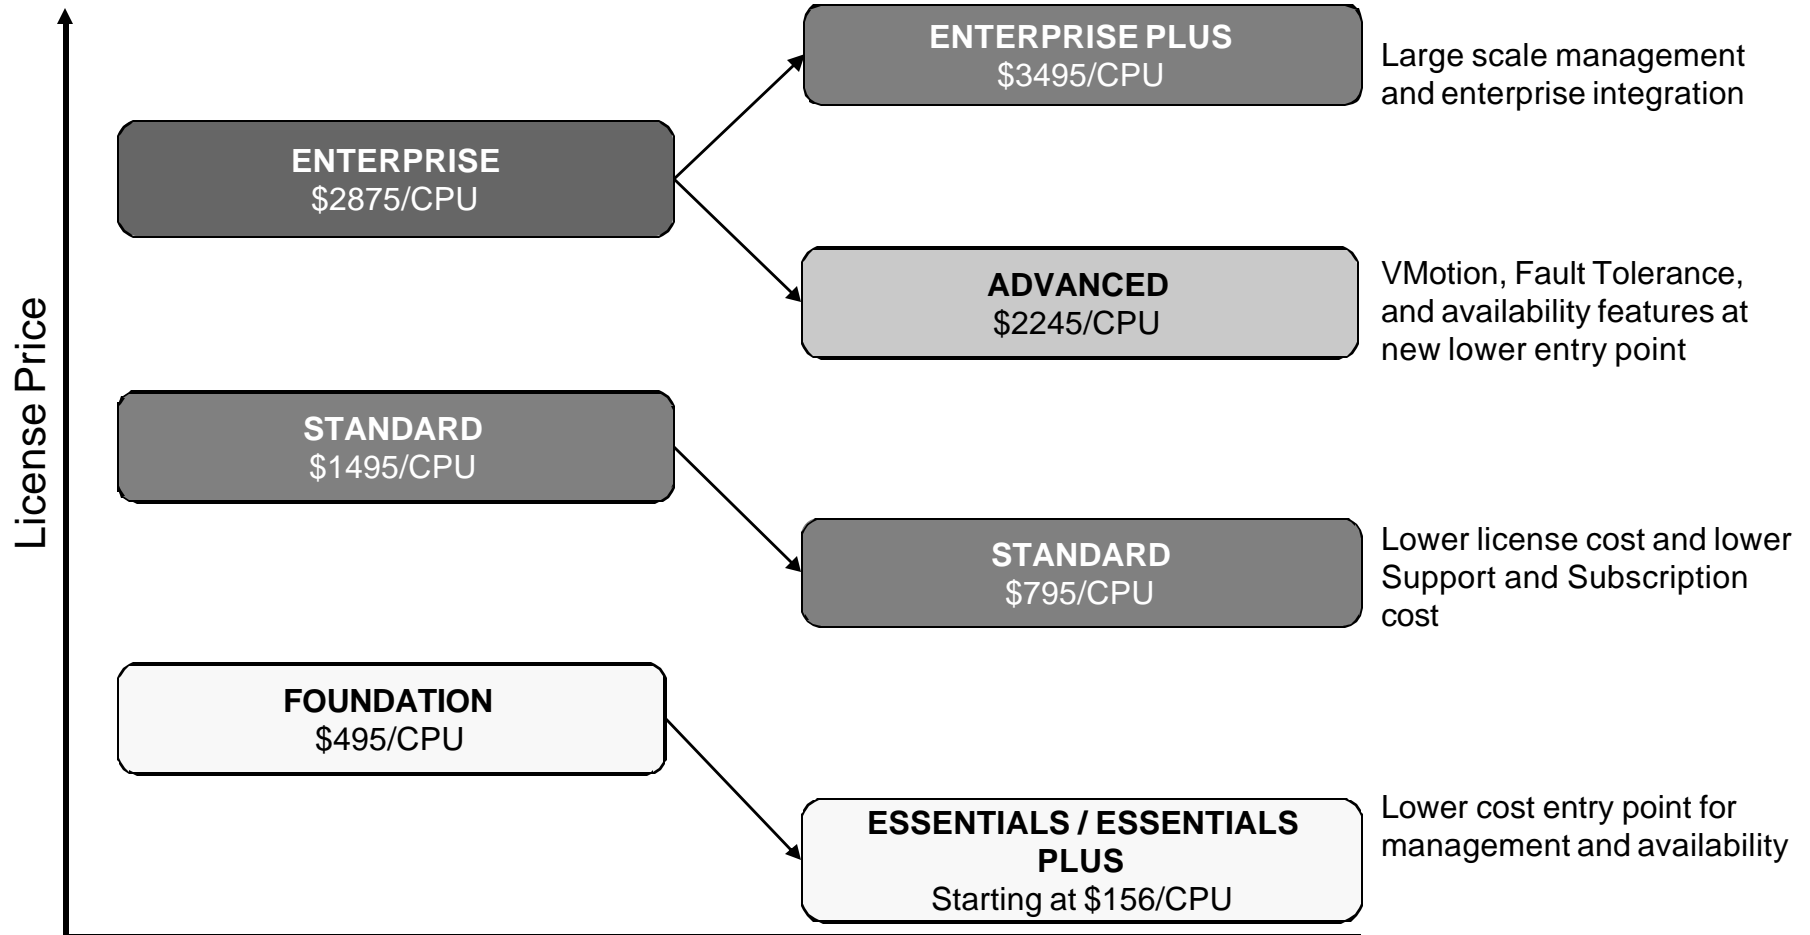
License Price

ENTERPRISE
\$2875/CPU

STANDARD
\$1495/CPU

FOUNDATION
\$495/CPU

ENTERPRISE PLUS
\$3495/CPU

Large scale management and enterprise integration

ADVANCED
\$2245/CPU

VMotion, Fault Tolerance, and availability features at new lower entry point

STANDARD
\$795/CPU

Lower license cost and lower Support and Subscription cost

ESSENTIALS / ESSENTIALS PLUS
Starting at \$156/CPU

Lower cost entry point for management and availability